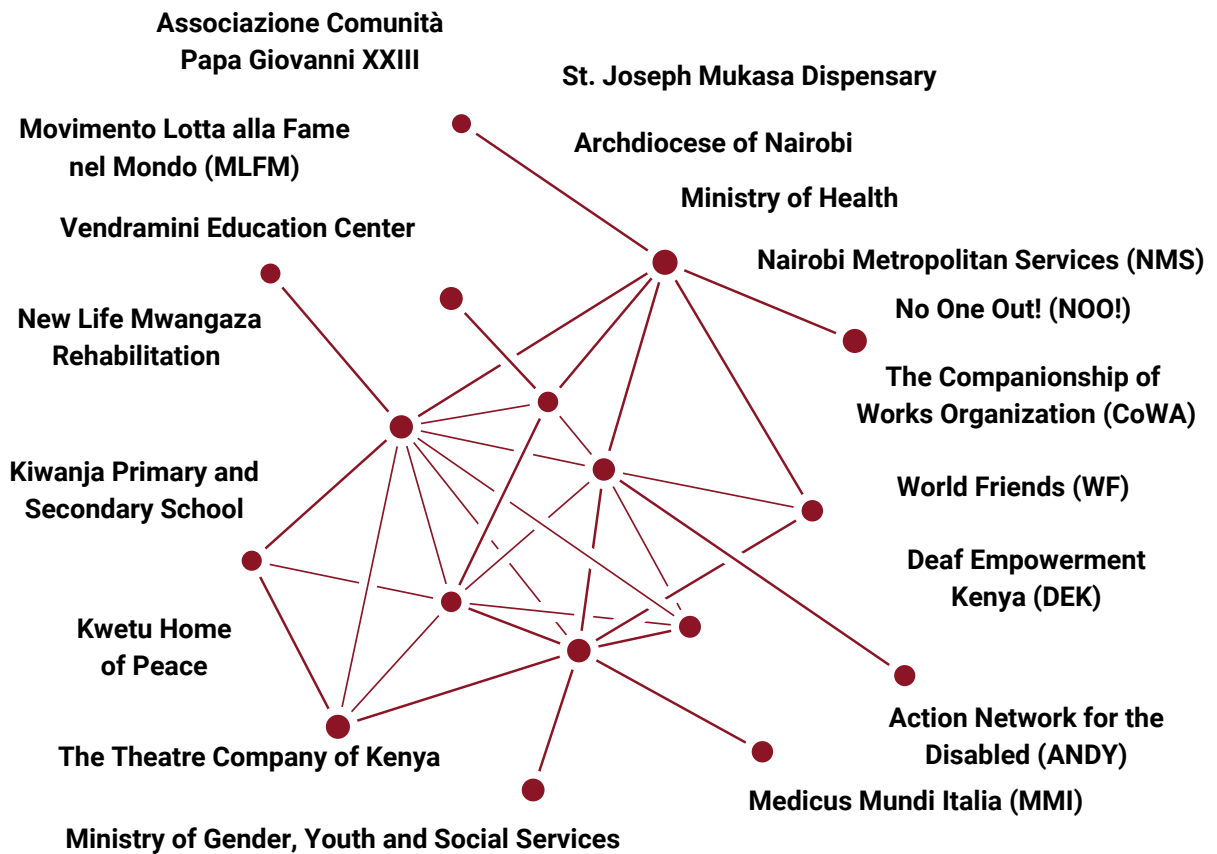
Associazione Comunità Papa Giovanni XXIII

St. Joseph Mukasa Dispensary

Movimento Lotta alla Fame nel Mondo (MLFM)

Archdiocese of Nairobi

Ministry of Health

Vendramini Education Center

Nairobi Metropolitan Services (NMS)

No One Out! (NOO!)

New Life Mwangaza Rehabilitation

The Companionship of Works Organization (CoWA)

Kiwanja Primary and Secondary School

World Friends (WF)

Deaf Empowerment Kenya (DEK)

Kwetu Home of Peace

Action Network for the Disabled (ANDY)

The Theatre Company of Kenya

Medicus Mundi Italia (MMI)

Ministry of Gender, Youth and Social Services